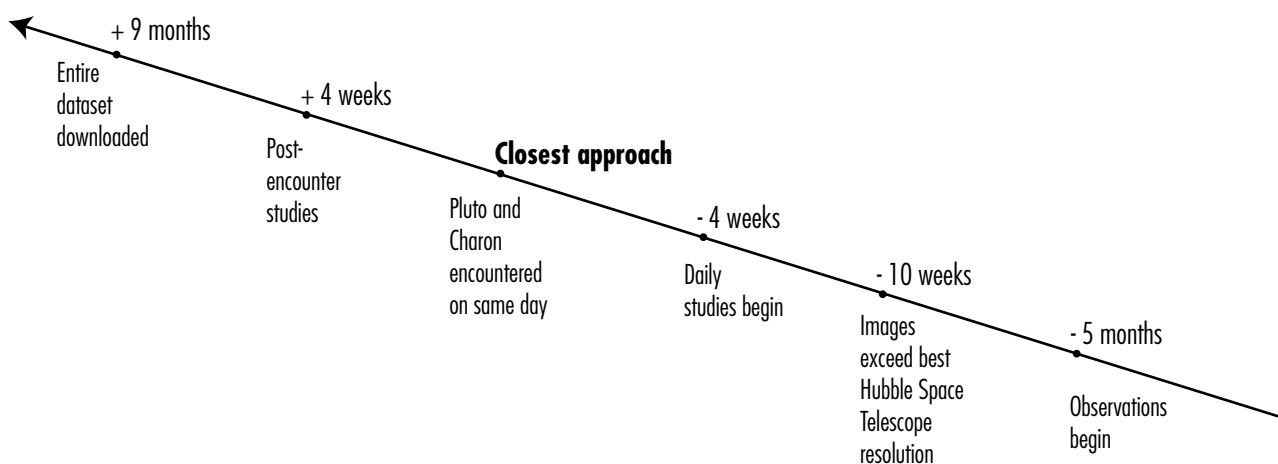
+ 9 months

Entire dataset downloaded

+ 4 weeks

Post-encounter studies

**Closest approach**

Pluto and Charon encountered on same day

- 4 weeks

Daily studies begin

- 10 weeks

Images exceed best Hubble Space Telescope resolution

- 5 months

Observations begin